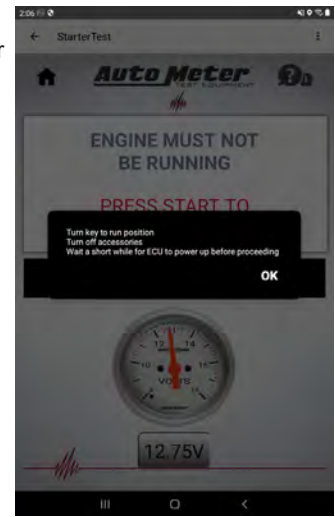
2:06

StarterTest

Auto Meter
TEST EQUIPMENT

ENGINE MUST NOT BE RUNNING

PRESS START TO

Turn key to run position
Turn off accessories
Wait a short while for ECU to power up before proceeding

OK

12
14
10
16
VOLTS

12.75V